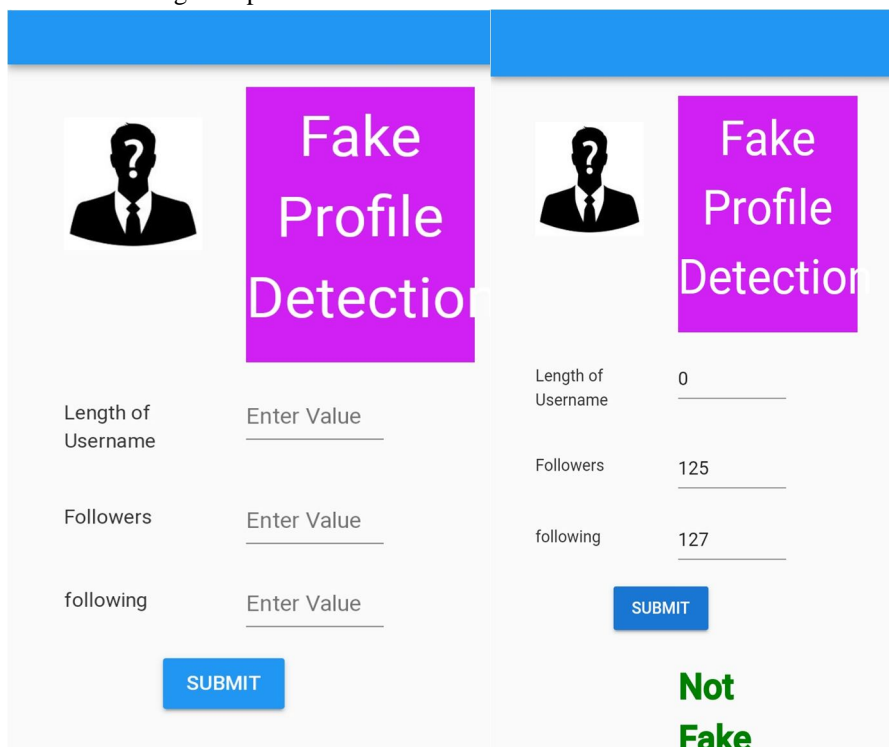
?

Fake Profile Detection

Length of Username

Enter Value

Followers

Enter Value

following

Enter Value

SUBMIT

?

Fake Profile Detection

Length of Username

0

Followers

125

following

127

SUBMIT

Not Fake